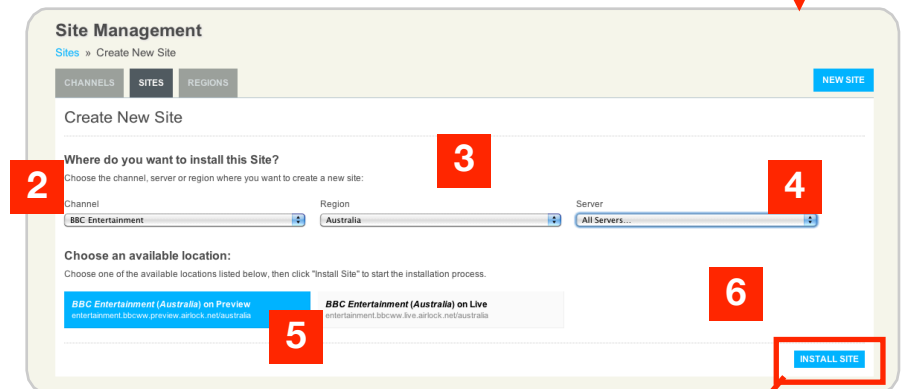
Site Management

Sites » Create New Site

CHANNELS SITES REGIONS

NEW SITE

Create New Site

Where do you want to install this Site?

Choose the channel, server or region where you want to create a new site:

2

3

4

Channel
BBC Entertainment

Region
Australia

Server
All Servers...

Choose an available location:

Choose one of the available locations listed below, then click "Install Site" to start the installation process.

*BBC Entertainment* (*Australia*) on Preview
entertainment.bbcww.preview.airlock.net/australia

*BBC Entertainment* (*Australia*) on Live
entertainment.bbcww.live.airlock.net/australia

5

6

INSTALL SITE